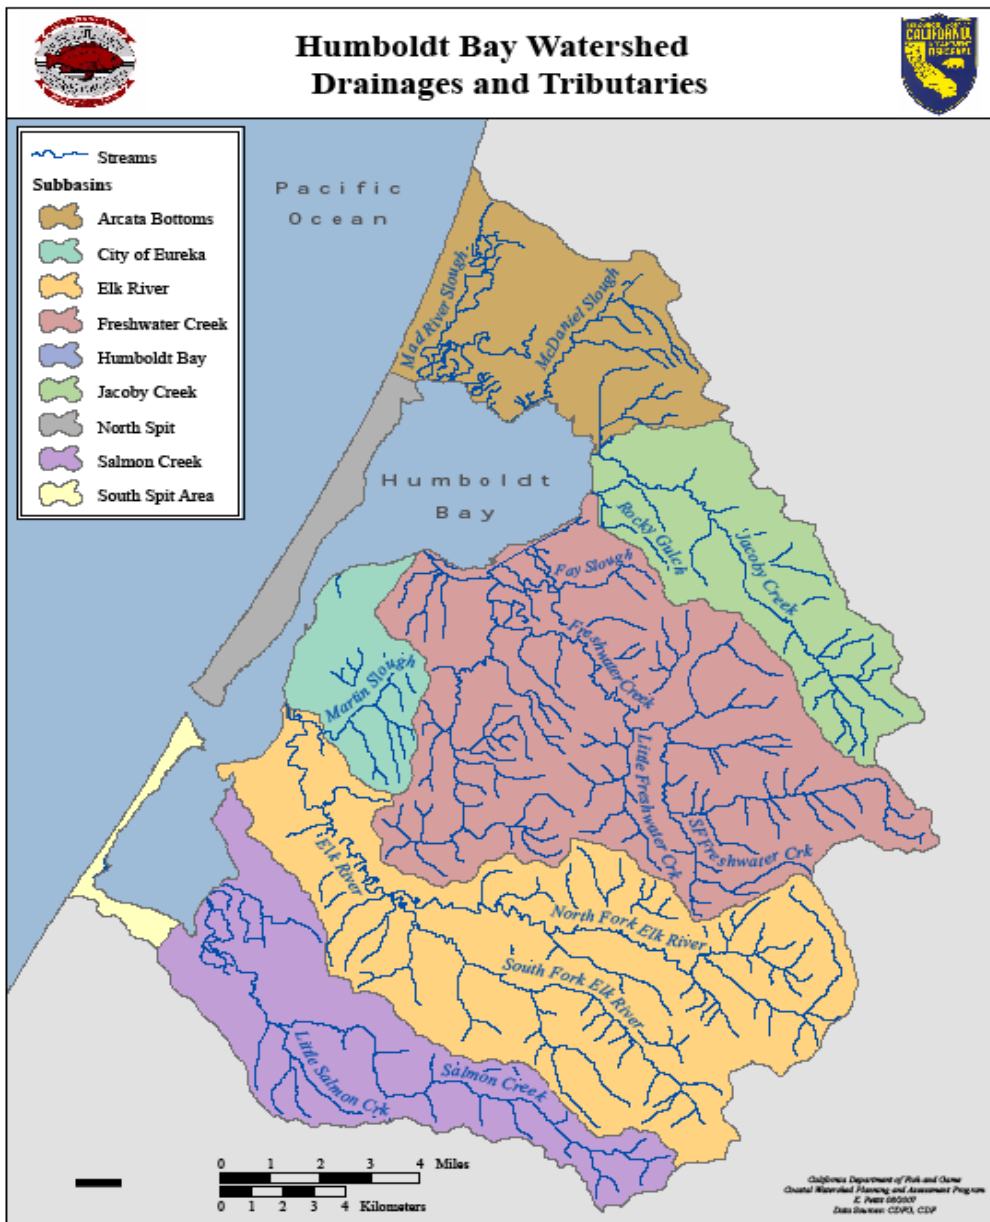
Humboldt Bay Watershed
Drainages and Tributaries

Streams
Subbasins
Arcata Bottoms
City of Eureka
Elk River
Freshwater Creek
Humboldt Bay
Jacoby Creek
North Spit
Salmon Creek
South Spit Area

Pacific Ocean

Mad River Slough
McDaniel Slough
Humboldt Bay
Rocky Gulch
Jacoby Creek
Fay Slough
Freshwater Creek
Martin Slough
Little Freshwater Crk
SF Freshwater Crk
Elk River
North Fork Elk River
South Fork Elk River
Little Salmon Crk
Salmon Creek

0 1 2 3 4 Miles
0 1 2 3 4 Kilometers

California Department of Fish and Game
Coastal Watershed Planning and Assessment Program
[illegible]
Data Sources: CDFG, CDF